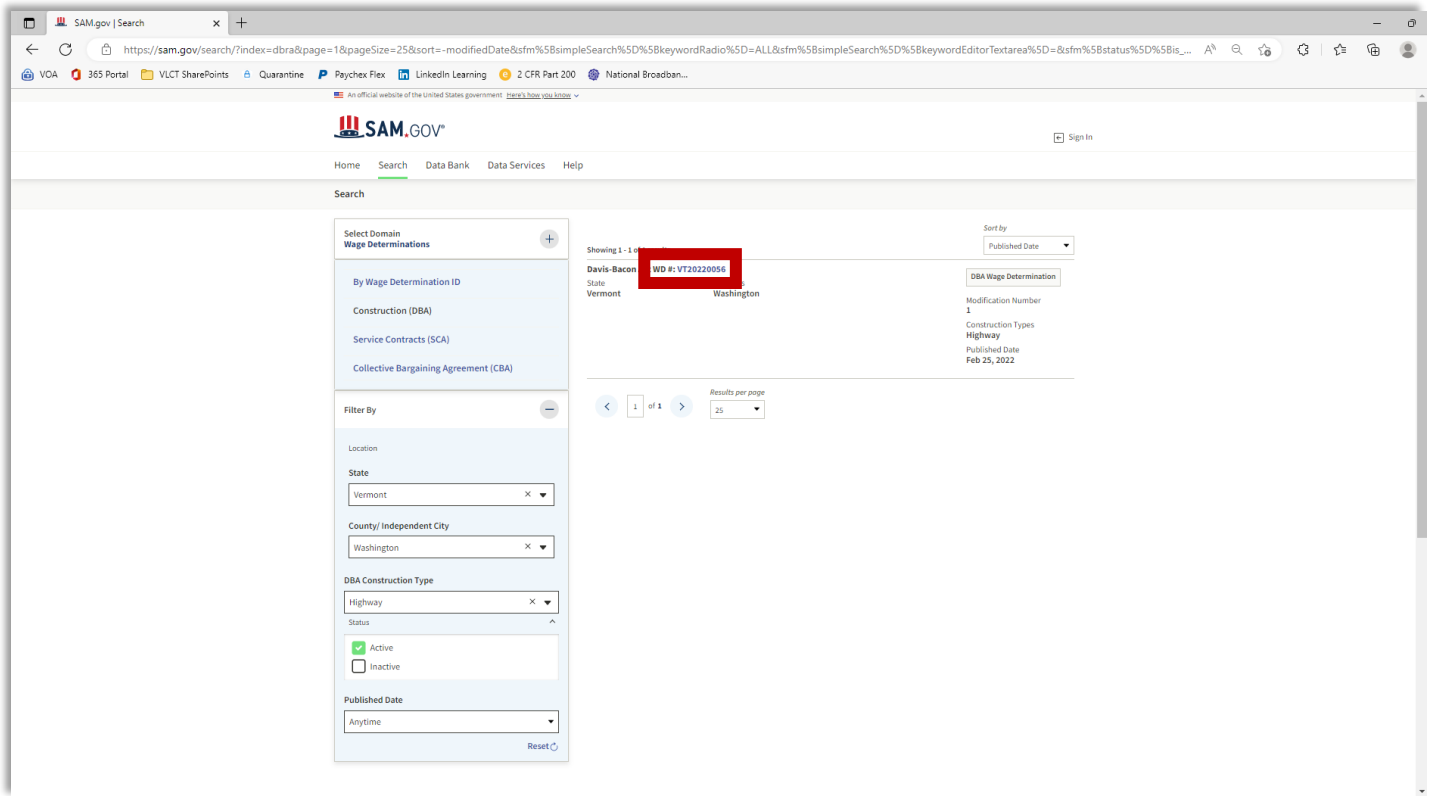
SAM.gov | Search

https://sam.gov/search/?index=dbra&page=1&pageSize=25&sort=-modifiedDate&sfm%5BsimpleSearch%5D%5BkeywordRadio%5D=ALL&sfm%5BsimpleSearch%5D%5BkeywordEditorTextarea%5D=&sfm%5Bstatus%5D%5Bis_...

VOA 365 Portal VLCT SharePoints Quarantine Paychex Flex LinkedIn Learning 2 CFR Part 200 National Broadban...

An official website of the United States government Here's how you know

SAM.GOV

Sign In

Home Search Data Bank Data Services Help

Search

Select Domain
Wage Determinations

By Wage Determination ID

Construction (DBA)

Service Contracts (SCA)

Collective Bargaining Agreement (CBA)

Filter By

Location

State
Vermont

County/ Independent City
Washington

DBA Construction Type
Highway

Status
Active
Inactive

Published Date
Anytime

Reset

Sort by
Published Date

Showing 1 - 1 of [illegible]

Davis-Bacon WD #: VT20220056

State
Vermont

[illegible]s
Washington

DBA Wage Determination

Modification Number
1

Construction Types
Highway

Published Date
Feb 25, 2022

1 of 1

Results per page
25